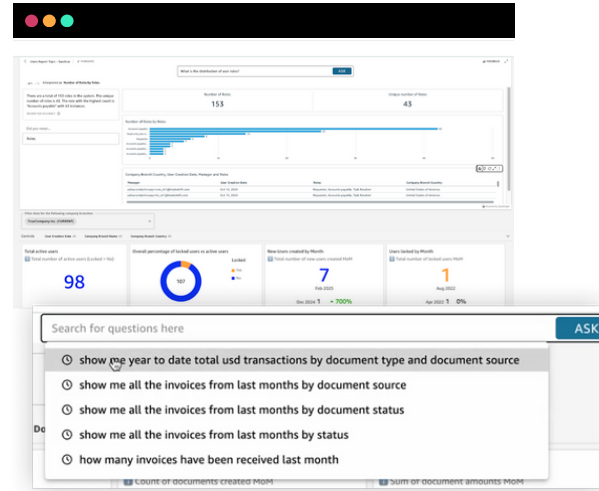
What is the distribution of your roles?

ASK

Number of Roles
153

Unique number of Roles
43

Number of Roles by Roles

Company/Branch Country, User Creation Date, Manager and Roles

Manager
User Creation Date
Roles
Company/Branch Country

Total active users
Total number of active users (Locked = No)
98

Overall percentage of locked users vs active users
Locked
Yes
No
107

New Users created by Month
Total number of new users created MoM
7
Feb 2025
Dec 2024 1 + 700%

Users locked by Month
Total number of locked users MoM
1
Aug 2022
Apr 2022 1 0%

Search for questions here

ASK

show me year to date total usd transactions by document type and document source
show me all the invoices from last months by document source
show me all the invoices from last months by document status
show me all the invoices from last months by status
how many invoices have been received last month

Count of documents created MoM
Sum of document amounts MoM